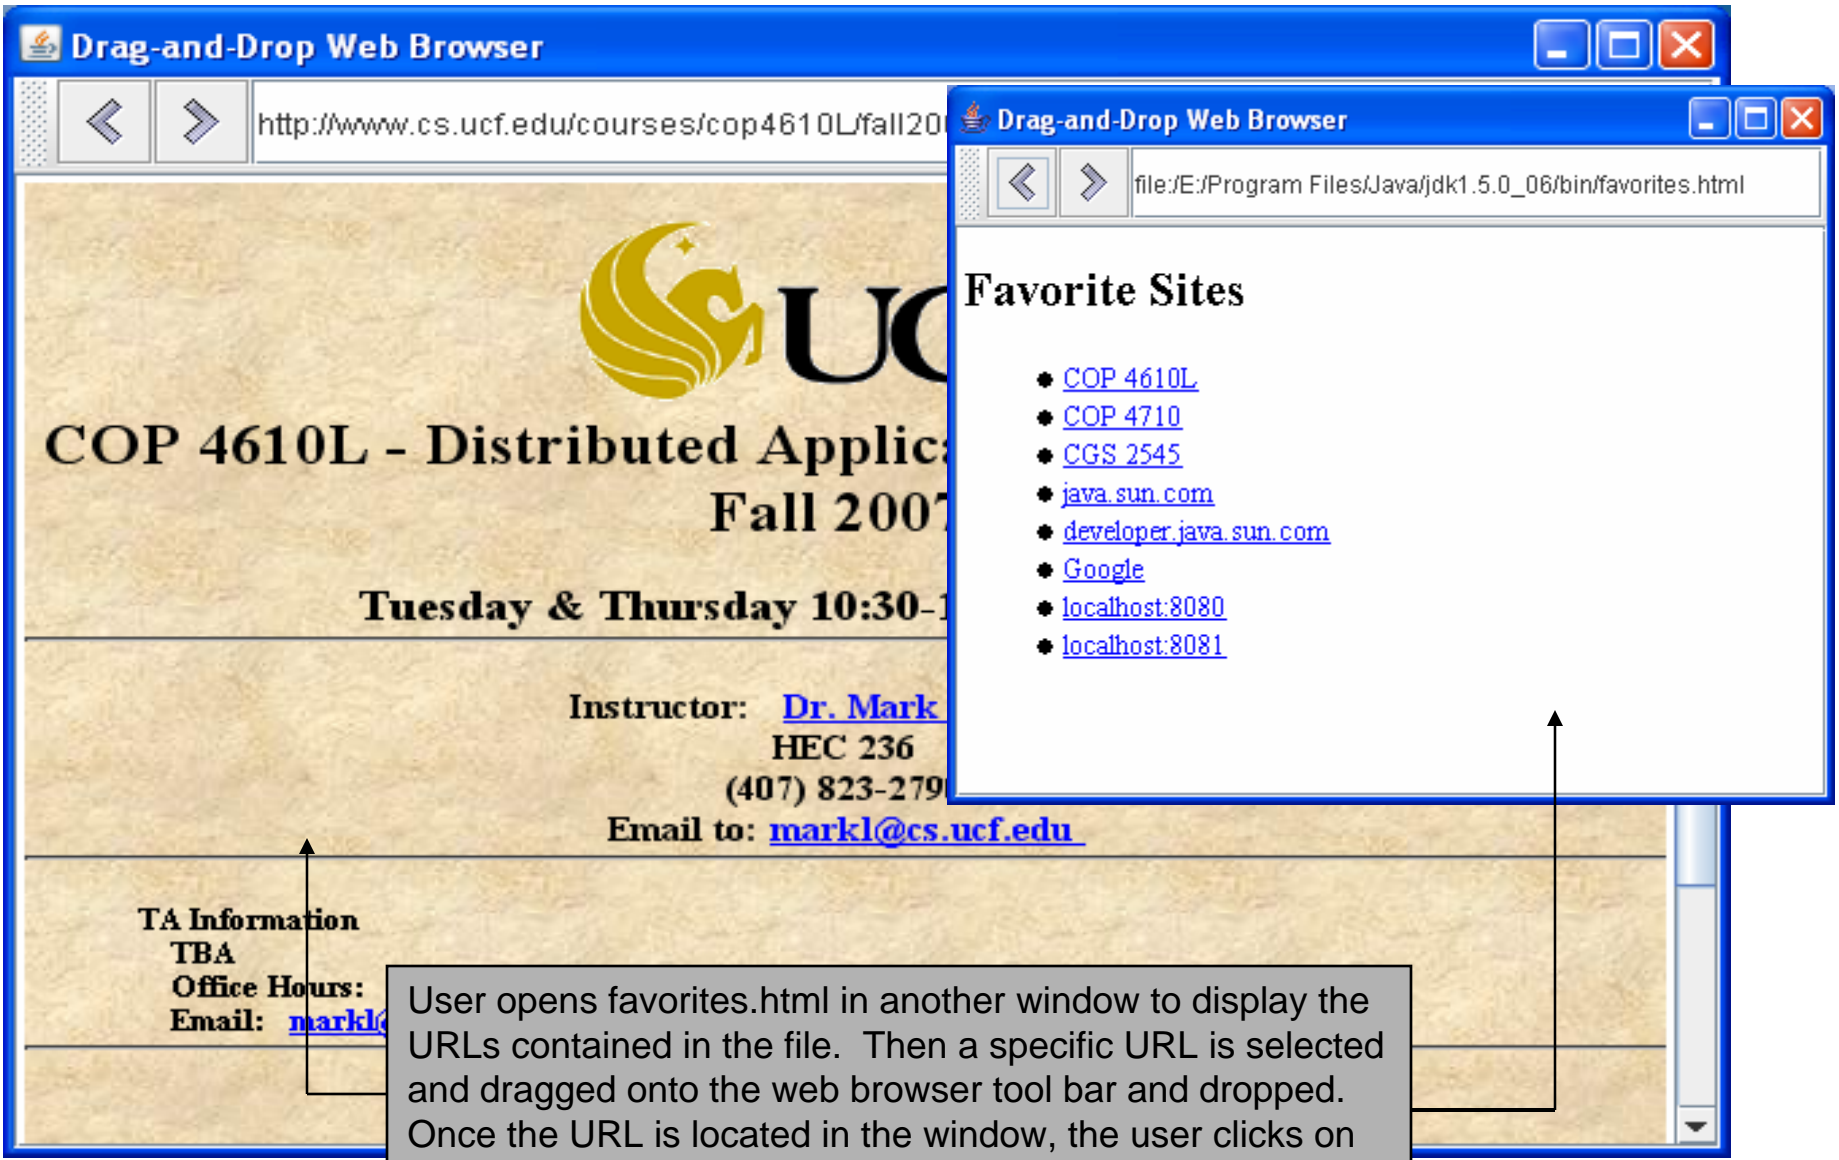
Drag-and-Drop Web Browser

http://www.cs.ucf.edu/courses/cop4610L/fall20

UC

COP 4610L - Distributed Applic

Fall 200

Tuesday & Thursday 10:30-1

Instructor: Dr. Mark

HEC 236

(407) 823-279

Email to: markl@cs.ucf.edu

TA Information

TBA

Office Hours:

Email: markl

Drag-and-Drop Web Browser

file:/E:/Program Files/Java/jdk1.5.0_06/bin/favorites.html

Favorite Sites

- COP 4610L
- COP 4710
- CGS 2545
- java.sun.com
- developer.java.sun.com
- Google
- localhost:8080
- localhost:8081

User opens favorites.html in another window to display the URLs contained in the file. Then a specific URL is selected and dragged onto the web browser tool bar and dropped. Once the URL is located in the window, the user clicks on